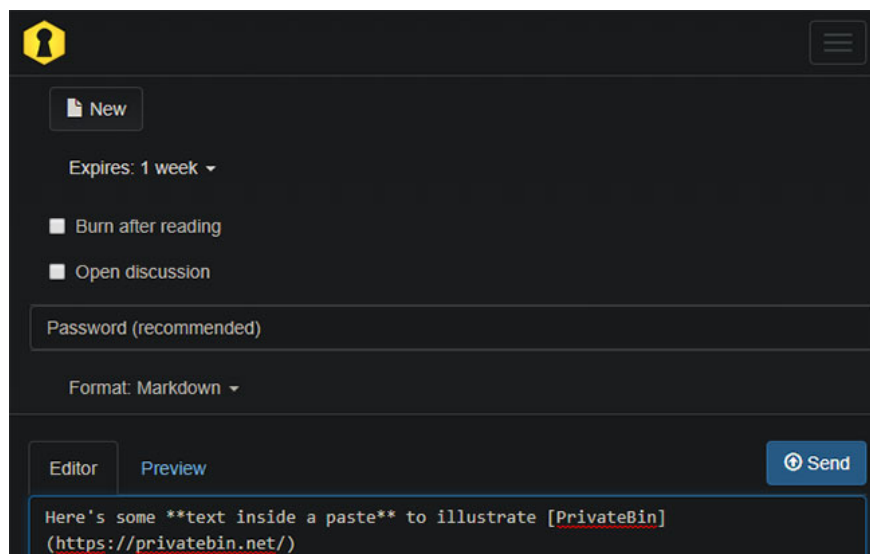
New

Expires: 1 week

Burn after reading

Open discussion

Password (recommended)

Format: Markdown

Editor

Preview

Send

Here's some **text inside a paste** to illustrate [PrivateBin](https://privatebin.net/)